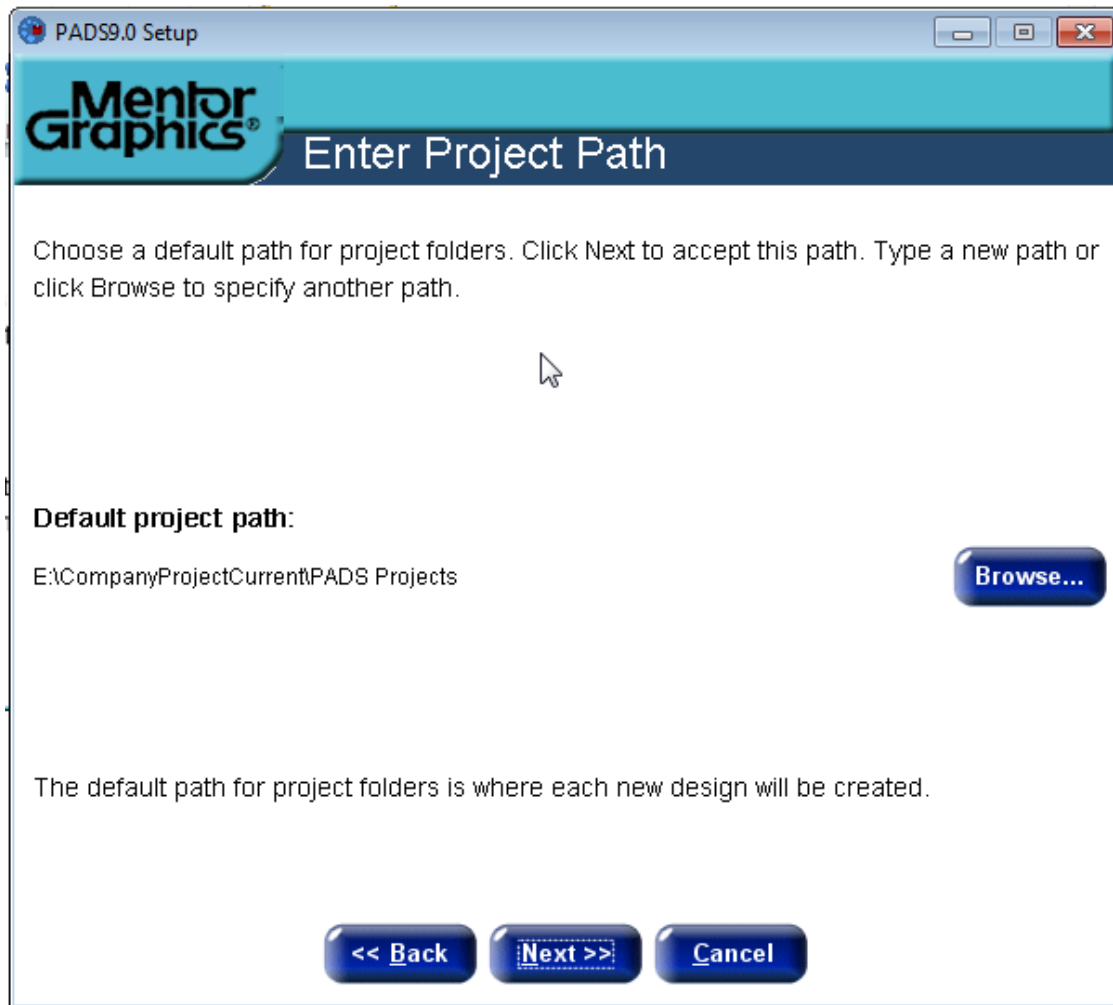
PADS9.0 Setup

Mentor Graphics®

Enter Project Path

Choose a default path for project folders. Click Next to accept this path. Type a new path or click Browse to specify another path.

Default project path:

E:\CompanyProjectCurrent\PADS Projects

Browse...

The default path for project folders is where each new design will be created.

<< Back

Next >>

Cancel